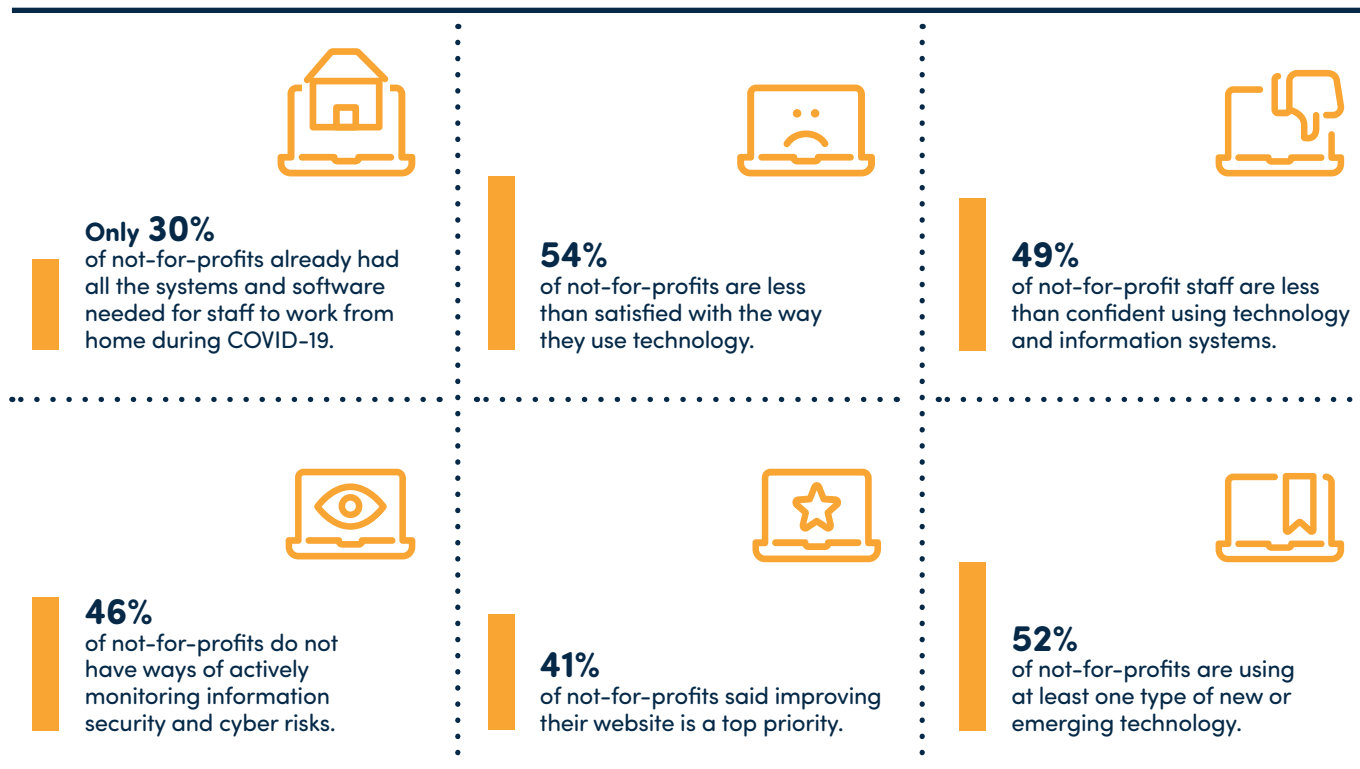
Only 30%
of not-for-profits already had all the systems and software needed for staff to work from home during COVID-19.

54%
of not-for-profits are less than satisfied with the way they use technology.

49%
of not-for-profit staff are less than confident using technology and information systems.

46%
of not-for-profits do not have ways of actively monitoring information security and cyber risks.

41%
of not-for-profits said improving their website is a top priority.

52%
of not-for-profits are using at least one type of new or emerging technology.